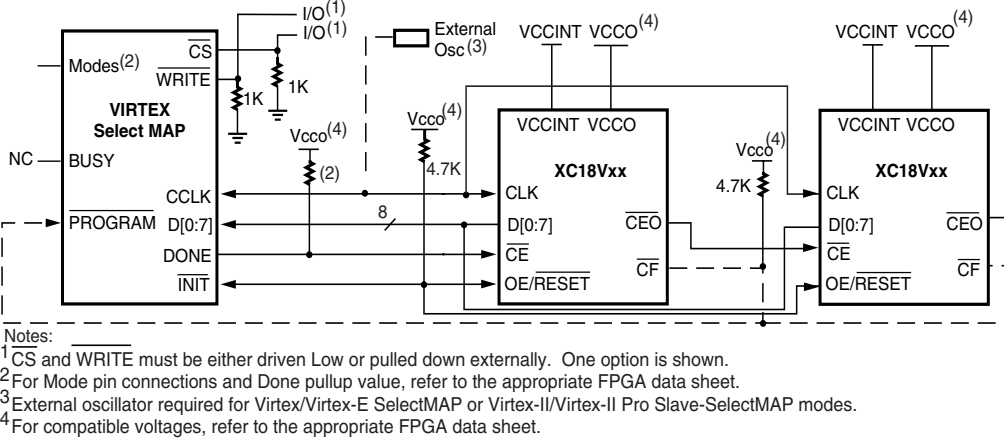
I/O$^{(1)}$
I/O$^{(1)}$
External Osc$^{(3)}$
VCCINT VCCO$^{(4)}$
VCCINT VCCO$^{(4)}$
Modes$^{(2)}$
$\overline{CS}$
$\overline{WRITE}$
1K
1K
VIRTEX Select MAP
NC
BUSY
Vcco$^{(4)}$
(2)
Vcco$^{(4)}$
4.7K
VCCINT VCCO
XC18Vxx
Vcco$^{(4)}$
4.7K
VCCINT VCCO
XC18Vxx
CCLK
CLK
CLK
$\overline{PROGRAM}$
D[0:7]
8
D[0:7]
$\overline{CEO}$
D[0:7]
$\overline{CEO}$
DONE
$\overline{CE}$
$\overline{CE}$
$\overline{INIT}$
OE/$\overline{RESET}$
$\overline{CF}$
OE/$\overline{RESET}$
$\overline{CF}$
Notes:
$^1$$\overline{CS}$ and $\overline{WRITE}$ must be either driven Low or pulled down externally. One option is shown.
$^2$For Mode pin connections and Done pullup value, refer to the appropriate FPGA data sheet.
$^3$External oscillator required for Virtex/Virtex-E SelectMAP or Virtex-II/Virtex-II Pro Slave-SelectMAP modes.
$^4$For compatible voltages, refer to the appropriate FPGA data sheet.